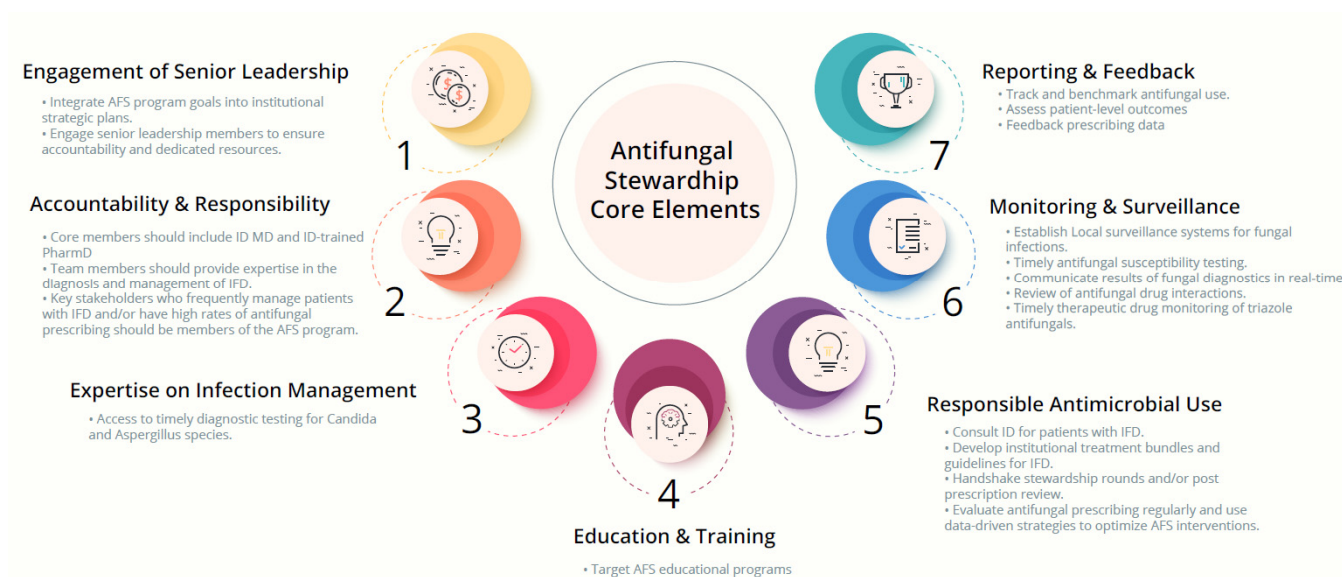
Antifungal Stewardhip Core Elements

Engagement of Senior Leadership
• Integrate AFS program goals into institutional strategic plans.
• Engage senior leadership members to ensure accountability and dedicated resources.

1

Accountability & Responsibility
• Core members should include ID MD and ID-trained PharmD
• Team members should provide expertise in the diagnosis and management of IFD.
• Key stakeholders who frequently manage patients with IFD and/or have high rates of antifungal prescribing should be members of the AFS program.

2

Expertise on Infection Management
• Access to timely diagnostic testing for Candida and Aspergillus species.

3

4

Education & Training
• Target AFS educational programs

5

Responsible Antimicrobial Use
• Consult ID for patients with IFD.
• Develop institutional treatment bundles and guidelines for IFD.
• Handshake stewardship rounds and/or post prescription review.
• Evaluate antifungal prescribing regularly and use data-driven strategies to optimize AFS interventions.

6

Monitoring & Surveillance
• Establish Local surveillance systems for fungal infections.
• Timely antifungal susceptibility testing.
• Communicate results of fungal diagnostics in real-time
• Review of antifungal drug interactions.
• Timely therapeutic drug monitoring of triazole antifungals.

7

Reporting & Feedback
• Track and benchmark antifungal use.
• Assess patient-level outcomes
• Feedback prescribing data